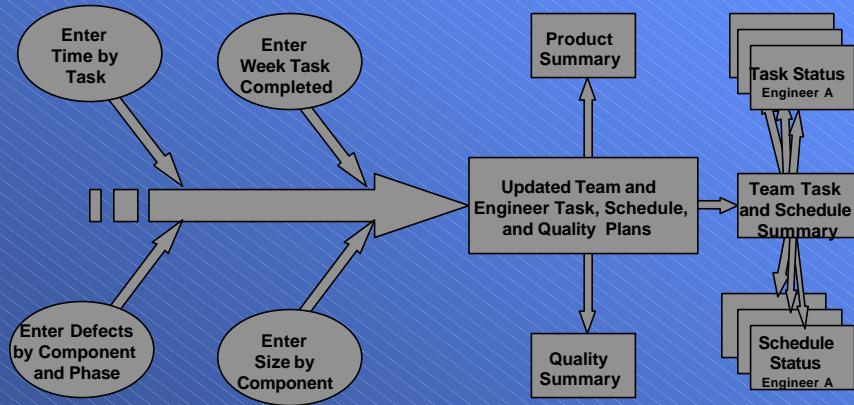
Enter Time by Task

Enter Week Task Completed

Product Summary

Task Status
Engineer A

Updated Team and Engineer Task, Schedule, and Quality Plans

Team Task and Schedule Summary

Enter Defects by Component and Phase

Enter Size by Component

Quality Summary

Schedule Status
Engineer A